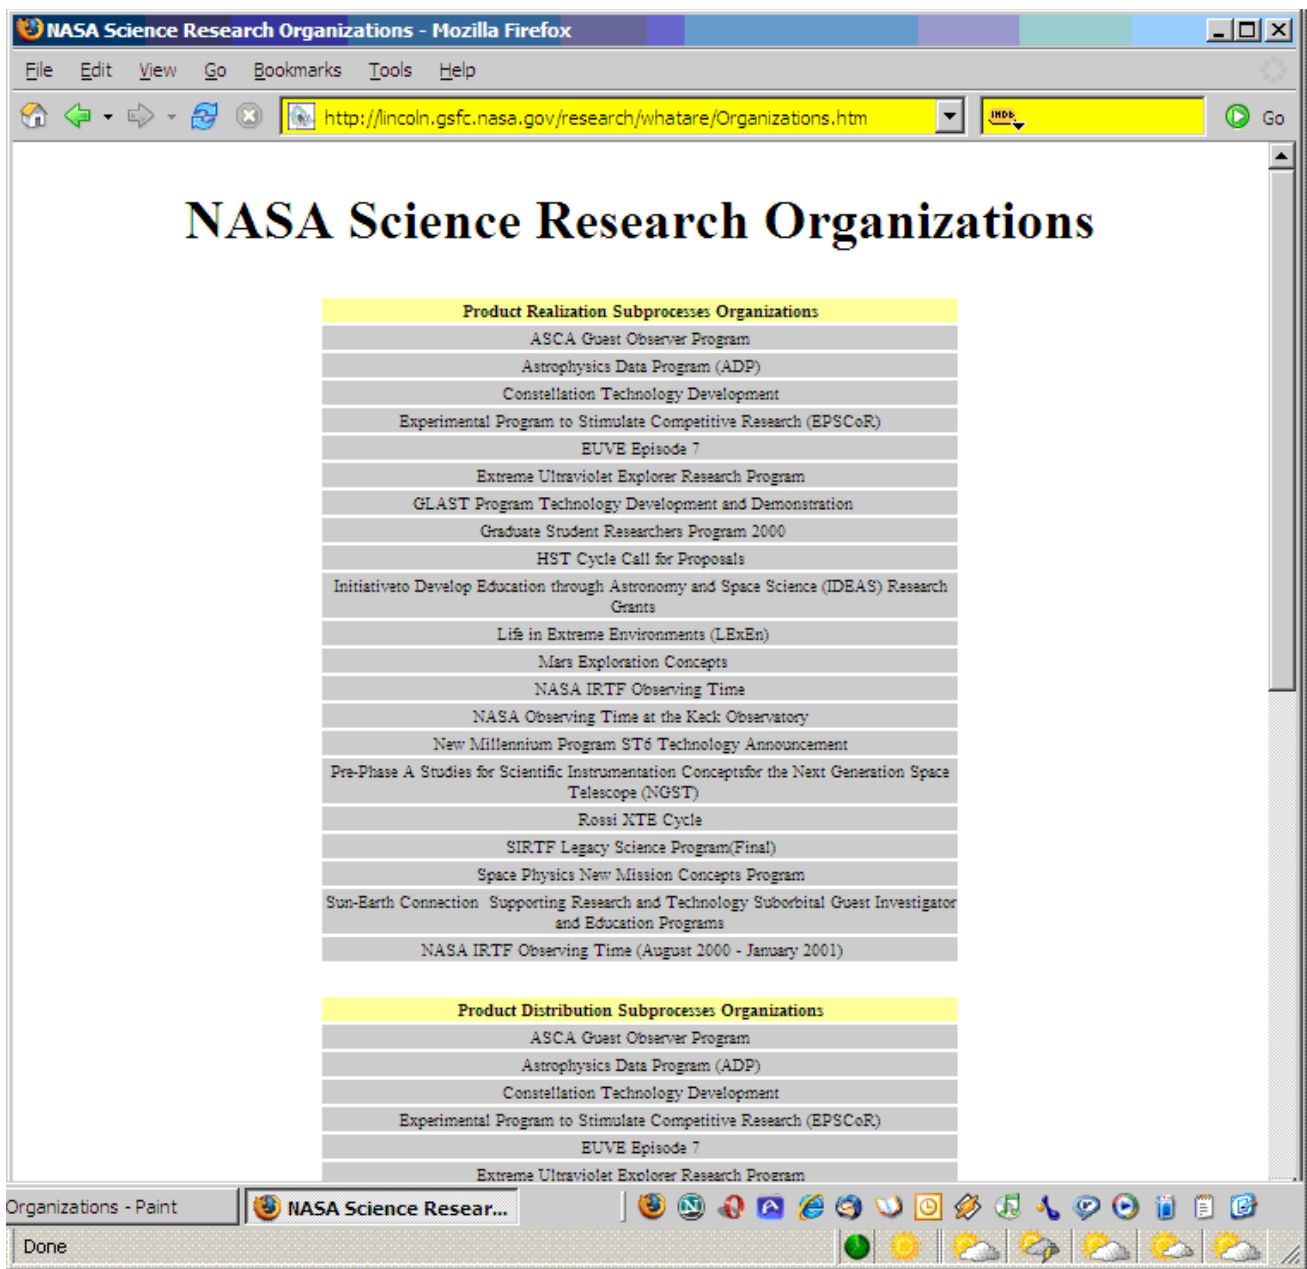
NASA Science Research Organizations - Mozilla Firefox

File Edit View Go Bookmarks Tools Help

http://lincoln.gsfc.nasa.gov/research/whatare/Organizations.htm

Go

# NASA Science Research Organizations

| Product Realization Subprocesses Organizations |
|---|
| ASCA Guest Observer Program |
| Astrophysics Data Program (ADP) |
| Constellation Technology Development |
| Experimental Program to Stimulate Competitive Research (EPSCoR) |
| EUVE Episode 7 |
| Extreme Ultraviolet Explorer Research Program |
| GLAST Program Technology Development and Demonstration |
| Graduate Student Researchers Program 2000 |
| HST Cycle Call for Proposals |
| Initiativeto Develop Education through Astronomy and Space Science (IDEAS) Research Grants |
| Life in Extreme Environments (LExEn) |
| Mars Exploration Concepts |
| NASA IRTF Observing Time |
| NASA Observing Time at the Keck Observatory |
| New Millennium Program ST6 Technology Announcement |
| Pre-Phase A Studies for Scientific Instrumentation Conceptsfor the Next Generation Space Telescope (NGST) |
| Rossi XTE Cycle |
| SIRTF Legacy Science Program(Final) |
| Space Physics New Mission Concepts Program |
| Sun-Earth Connection Supporting Research and Technology Suborbital Guest Investigator and Education Programs |
| NASA IRTF Observing Time (August 2000 - January 2001) |

| Product Distribution Subprocesses Organizations |
|---|
| ASCA Guest Observer Program |
| Astrophysics Data Program (ADP) |
| Constellation Technology Development |
| Experimental Program to Stimulate Competitive Research (EPSCoR) |
| EUVE Episode 7 |
| Extreme Ultraviolet Explorer Research Program |

Organizations - Paint
NASA Science Resear...
Done